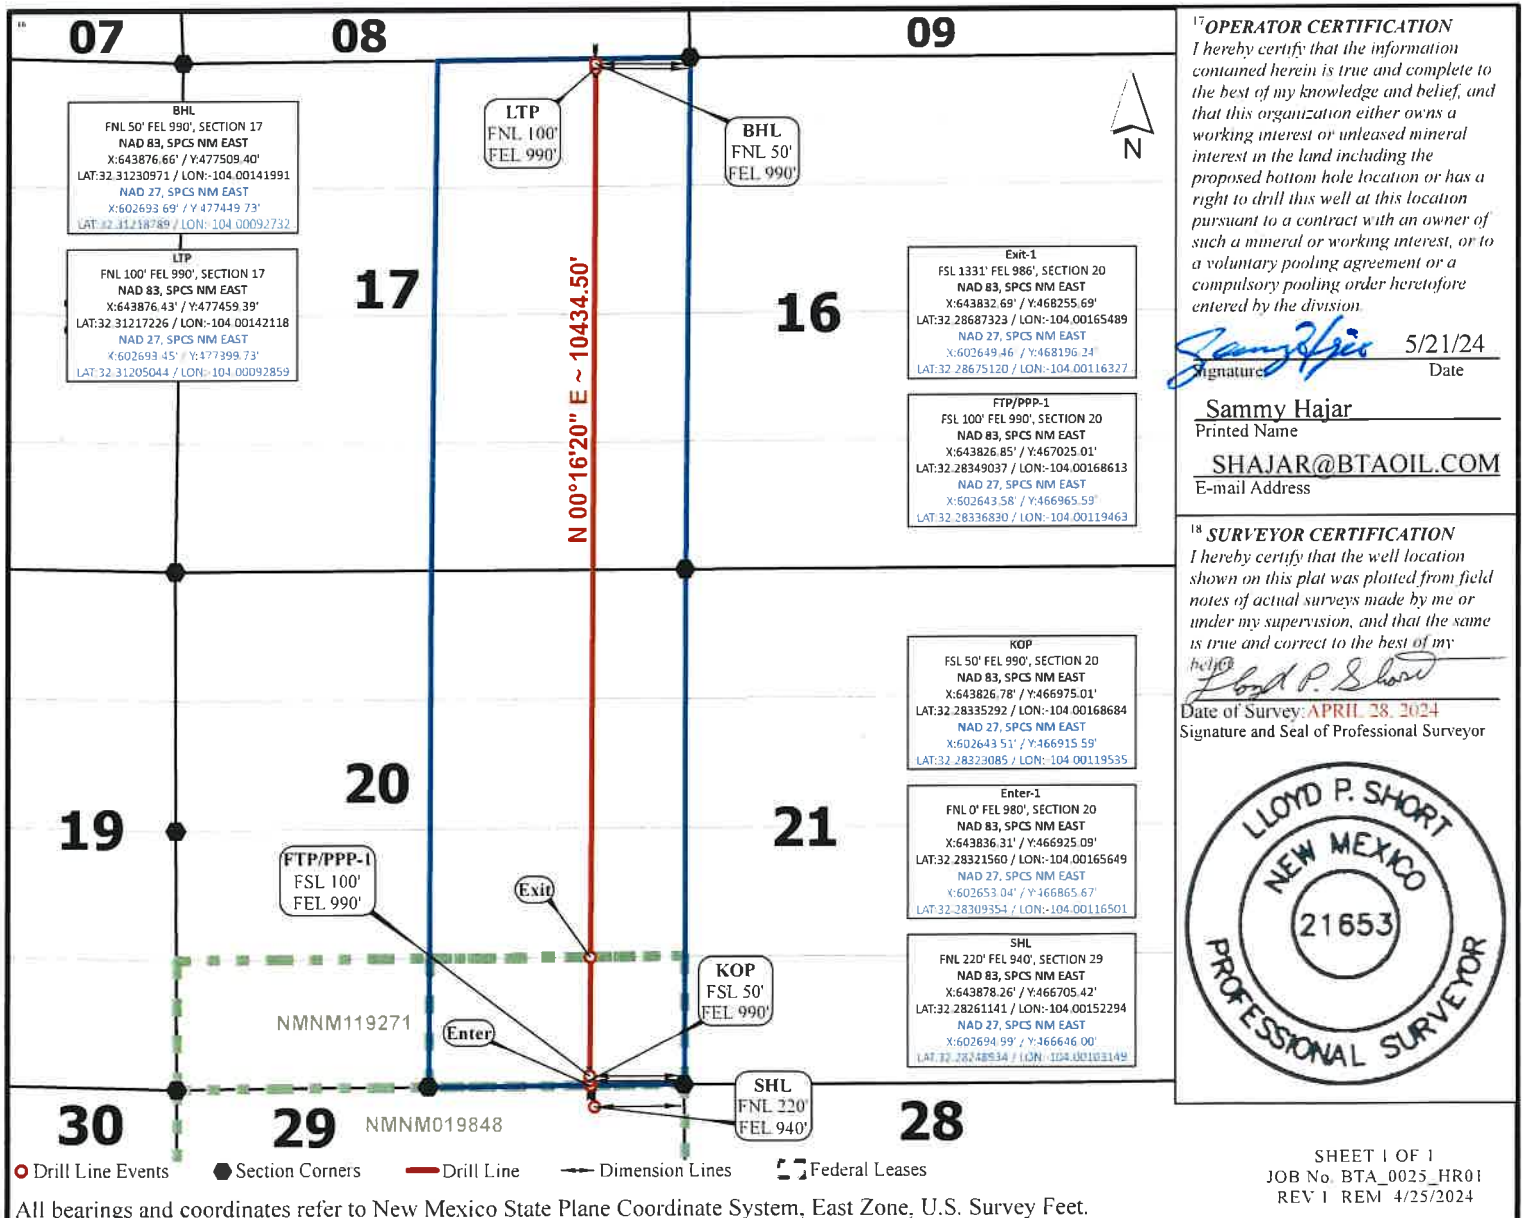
07 08 09

BHL
FNL 50' FEL 990', SECTION 17
NAD 83, SPCS NM EAST
X:643876.66' / Y:477509.40'
LAT:32.31230971 / LON:-104.00141991
NAD 27, SPCS NM EAST
X:602693.69' / Y:477449.73'
LAT:32.31218789 / LON:-104.00092732

LTP
FNL 100' FEL 990', SECTION 17
NAD 83, SPCS NM EAST
X:643876.43' / Y:477459.39'
LAT:32.31217226 / LON:-104.00142118
NAD 27, SPCS NM EAST
X:602693.45' / Y:477399.73'
LAT:32.31205044 / LON:-104.00092859

LTP
FNL 100'
FEL 990'

BHL
FNL 50'
FEL 990'

N

17

N 00°16'20" E ~ 10434.50'

16

Exit-1
FSL 1331' FEL 986', SECTION 20
NAD 83, SPCS NM EAST
X:643832.69' / Y:468255.69'
LAT:32.28687323 / LON:-104.00165489
NAD 27, SPCS NM EAST
X:602649.46' / Y:468196.24'
LAT:32.28675120 / LON:-104.00116327

FTP/PPP-1
FSL 100' FEL 990', SECTION 20
NAD 83, SPCS NM EAST
X:643826.85' / Y:467025.01'
LAT:32.28349037 / LON:-104.00168613
NAD 27, SPCS NM EAST
X:602643.58' / Y:466965.59'
LAT:32.28336830 / LON:-104.00119463

KOP
FSL 50' FEL 990', SECTION 20
NAD 83, SPCS NM EAST
X:643826.78' / Y:466975.01'
LAT:32.28335292 / LON:-104.00168684
NAD 27, SPCS NM EAST
X:602643.51' / Y:466915.59'
LAT:32.28323085 / LON:-104.00119535

Enter-1
FNL 0' FEL 980', SECTION 20
NAD 83, SPCS NM EAST
X:643836.31' / Y:466925.09'
LAT:32.28321560 / LON:-104.00165649
NAD 27, SPCS NM EAST
X:602653.04' / Y:466865.67'
LAT:32.28309354 / LON:-104.00116501

SHL
FNL 220' FEL 940', SECTION 29
NAD 83, SPCS NM EAST
X:643878.26' / Y:466705.42'
LAT:32.28261141 / LON:-104.00152294
NAD 27, SPCS NM EAST
X:602694.99' / Y:466646.00'
LAT:32.28248934 / LON:-104.00103149

20

19

21

FTP/PPP-1
FSL 100'
FEL 990'

Exit

KOP
FSL 50'
FEL 990'

NMNM119271

Enter

SHL
FNL 220'
FEL 940'

30 29 NMNM019848 28

Drill Line Events  Section Corners  Drill Line  Dimension Lines  Federal Leases

All bearings and coordinates refer to New Mexico State Plane Coordinate System, East Zone, U.S. Survey Feet.

17 OPERATOR CERTIFICATION
I hereby certify that the information contained herein is true and complete to the best of my knowledge and belief, and that this organization either owns a working interest or unleased mineral interest in the land including the proposed bottom hole location or has a right to drill this well at this location pursuant to a contract with an owner of such a mineral or working interest, or to a voluntary pooling agreement or a compulsory pooling order heretofore entered by the division.

5/21/24
Signature Date

Sammy Hajar
Printed Name

SHAJAR@BTAOIL.COM
E-mail Address

18 SURVEYOR CERTIFICATION
I hereby certify that the well location shown on this plat was plotted from field notes of actual surveys made by me or under my supervision, and that the same is true and correct to the best of my belief.

Date of Survey: APRIL 28, 2024
Signature and Seal of Professional Surveyor

LLOYD P. SHORT
NEW MEXICO
21653
PROFESSIONAL SURVEYOR

SHEET 1 OF 1
JOB No. BTA_0025_HR01
REV 1 REM 4/25/2024